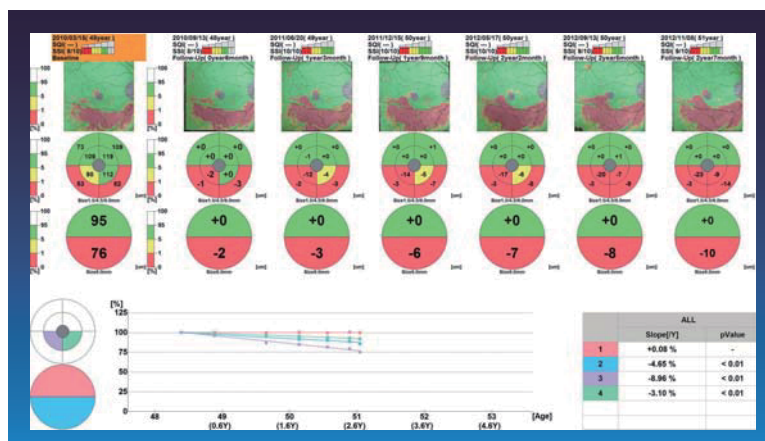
2010/03/18( 48year )
SQI( — )
SSI( 9/10 )
Baseline

2010/09/13( 48year )
SQI( — )
SSI( 10/10 )
Follow-Up( 0year6month )

2011/06/20( 49year )
SQI( — )
SSI( 10/10 )
Follow-Up( 1year3month )

2011/12/15( 50year )
SQI( — )
SSI( 10/10 )
Follow-Up( 1year9month )

2012/05/17( 50year )
SQI( — )
SSI( 10/10 )
Follow-Up( 2year2month )

2012/09/13( 50year )
SQI( — )
SSI( 9/10 )
Follow-Up( 2year5month )

2012/11/08( 51year )
SQI( — )
SSI( 9/10 )
Follow-Up( 2year7month )

100
95
50
5
1
0
[%]

73 108
109 119
90 112
63 60

+0 +0
+0 +0
+0 -1
-2 -3

+0 +0
-1 +0
-12 -4
-2 -5

+0 +1
+0 +0
-14 -5
-2 -6

+0 +0
+0 +0
-17 -6
-3 -8

+0 +0
+0 +1
-20 -7
-3 -8

+0 +0
+0 +0
-23 -9
-3 -14

[um]

95
76

+0
-2

+0
-3

+0
-6

+0
-7

+0
-8

+0
-10

[um]

[%]
125
100
75
50
25
0

48
49 (0.6Y)
50 (1.6Y)
51 (2.6Y)
52 (3.6Y)
53 (4.6Y)
[Age]

| | ALL | |
|---|---|---|
| | Slope[/Y] | pValue |
| 1 | +0.08 % | - |
| 2 | -4.65 % | < 0.01 |
| 3 | -8.96 % | < 0.01 |
| 4 | -3.10 % | < 0.01 |